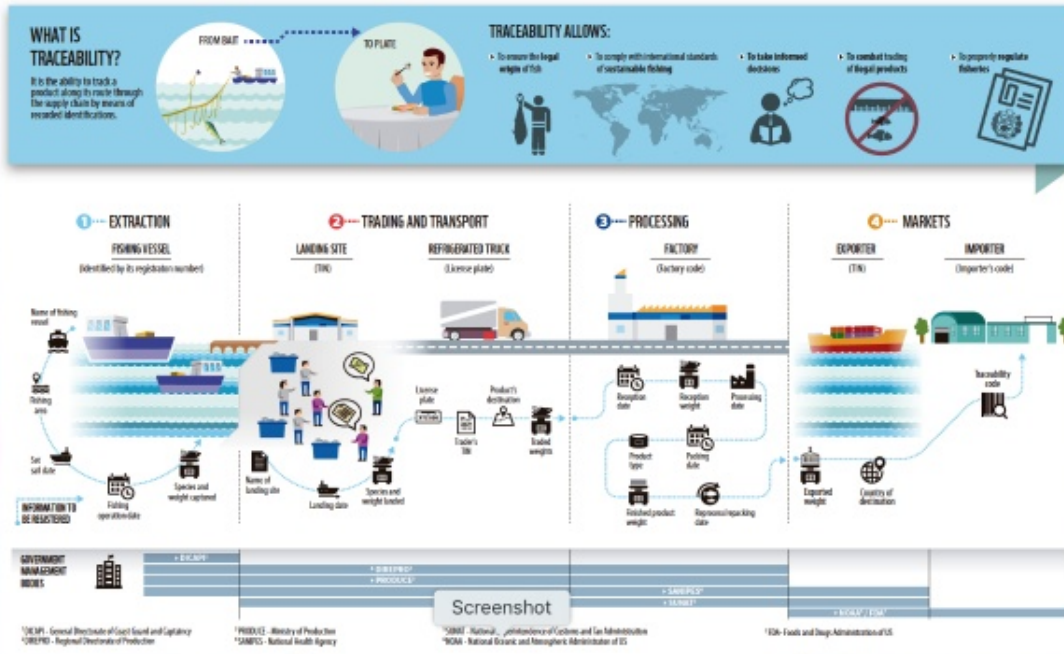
WHAT IS TRACEABILITY?

It is the ability to track a product along its route through the supply chain by means of recorded identifications.

FROM BAIT

TO PLATE

TRACEABILITY ALLOWS:

To ensure the legal weight of fish

To comply with international standards of sustainable fishing

To take informed decisions

To combat trading of illegal products

To properly regulate fisheries

1 EXTRACTION

FISHING VESSEL

(identified by its registration number)

2 TRADING AND TRANSPORT

LANDING SITE

(TIN)

REFRIGERATED TRUCK

(License plate)

3 PROCESSING

FACTORY

(Factory code)

4 MARKETS

EXPORTER

(TIN)

IMPORTER

(Importer's code)

Name of fishing vessel

Fishing area

Set sail date

Fishing operation date

Species and weight captured

INFORMATION TO BE REGISTERED

Name of landing site

Landing date

Species and weight landed

License plate

Trader's TIN

Product's destination

Traded weights

Reception date

Reception weight

Processing date

Product type

Packing date

Finished product weight

Repressed/repacking date

Exported weight

Country of destination

Traceability code

GOVERNMENT MANAGEMENT BODIES

DICAPI

DIREPRO

PRODUCE

SANIPES

SUNAT

NOAA / FDA

Screenshot

DICAPI - General Directorate of Coast Guard and Captaincy
DIREPRO - Regional Directorate of Production

PRODUCE - Ministry of Production
SANIPES - National Health Agency

SUNAT - National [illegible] of Customs and Tax Administration
NOAA - National Oceanic and Atmospheric Administration of US

FDA - Foods and Drugs Administration of US